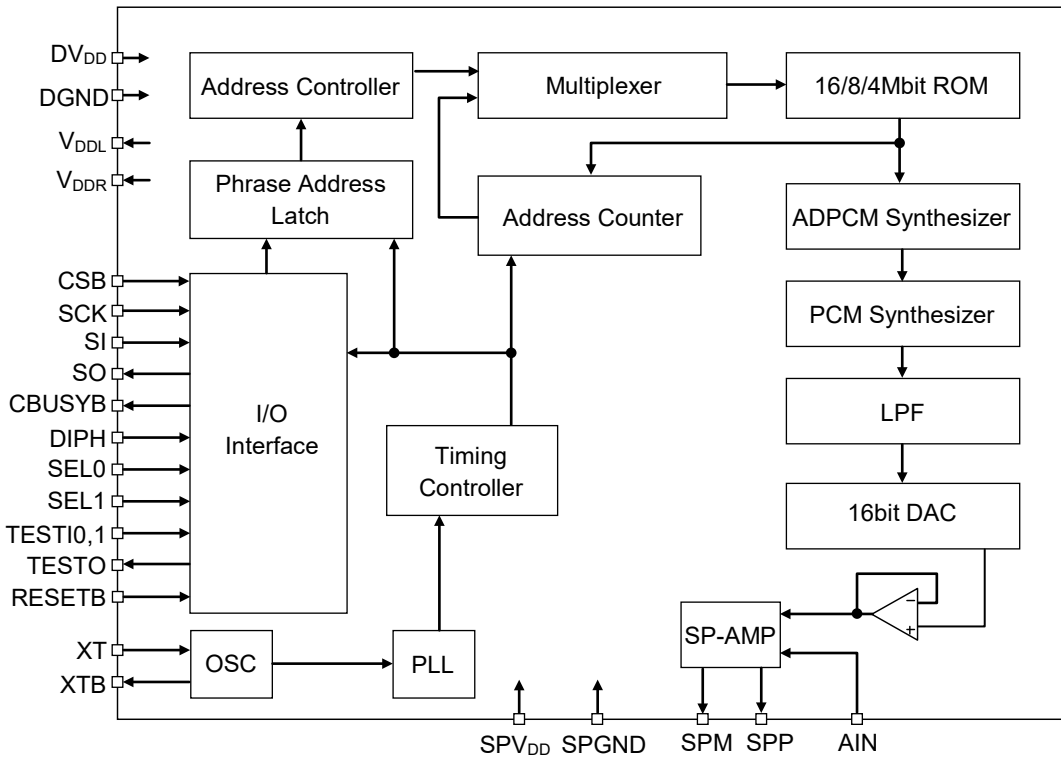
$DV_{DD}$
DGND
$V_{DDL}$
$V_{DDR}$
Address Controller
Multiplexer
16/8/4Mbit ROM
Phrase Address Latch
Address Counter
ADPCM Synthesizer
CSB
SCK
SI
SO
CBUSYB
DIPH
SEL0
SEL1
TESTI0,1
TESTO
RESETB
I/O Interface
PCM Synthesizer
LPF
Timing Controller
16bit DAC
−
+
SP-AMP
XT
XTB
OSC
PLL
$SPV_{DD}$
SPGND
SPM
SPP
AIN